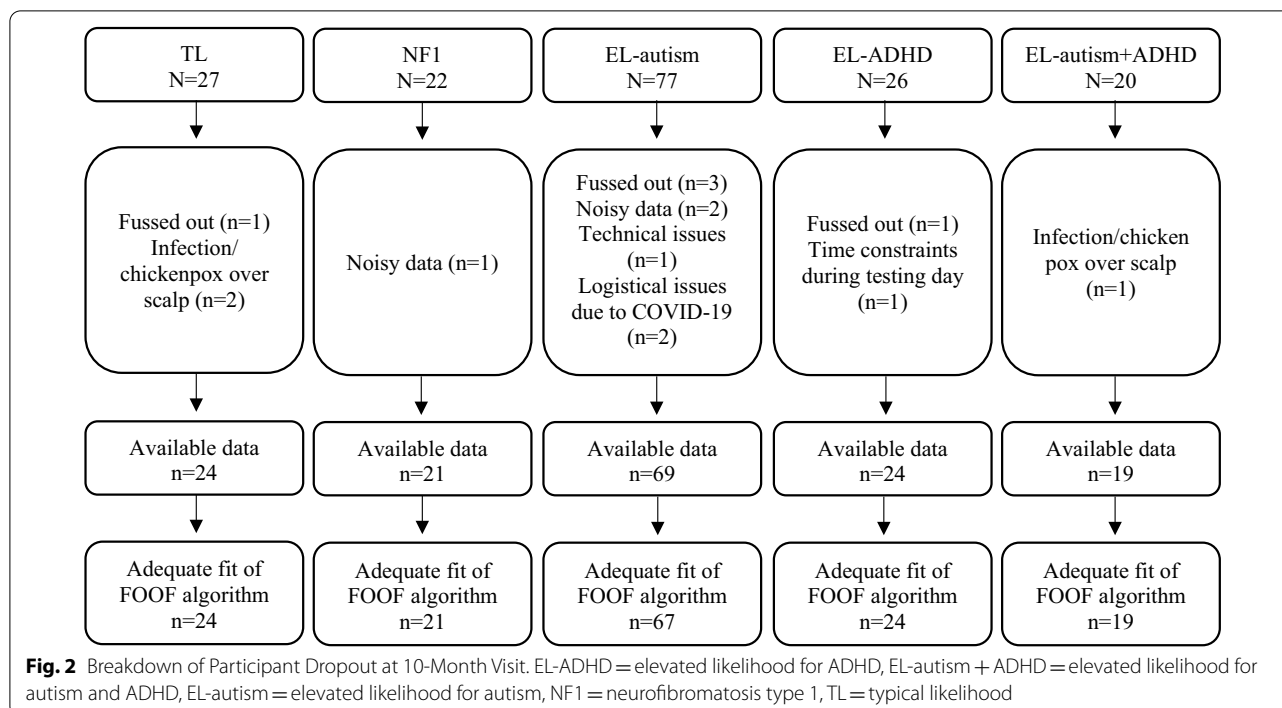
TL
N=27

Fussed out (n=1)
Infection/ chickenpox over scalp (n=2)

Available data
n=24

Adequate fit of FOOF algorithm
n=24

NF1
N=22

Noisy data (n=1)

Available data
n=21

Adequate fit of FOOF algorithm
n=21

EL-autism
N=77

Fussed out (n=3)
Noisy data (n=2)
Technical issues (n=1)
Logistical issues due to COVID-19 (n=2)

Available data
n=69

Adequate fit of FOOF algorithm
n=67

EL-ADHD
N=26

Fussed out (n=1)
Time constraints during testing day (n=1)

Available data
n=24

Adequate fit of FOOF algorithm
n=24

EL-autism+ADHD
N=20

Infection/chicken pox over scalp (n=1)

Available data
n=19

Adequate fit of FOOF algorithm
n=19

**Fig. 2** Breakdown of Participant Dropout at 10-Month Visit. EL-ADHD = elevated likelihood for ADHD, EL-autism + ADHD = elevated likelihood for autism and ADHD, EL-autism = elevated likelihood for autism, NF1 = neurofibromatosis type 1, TL = typical likelihood